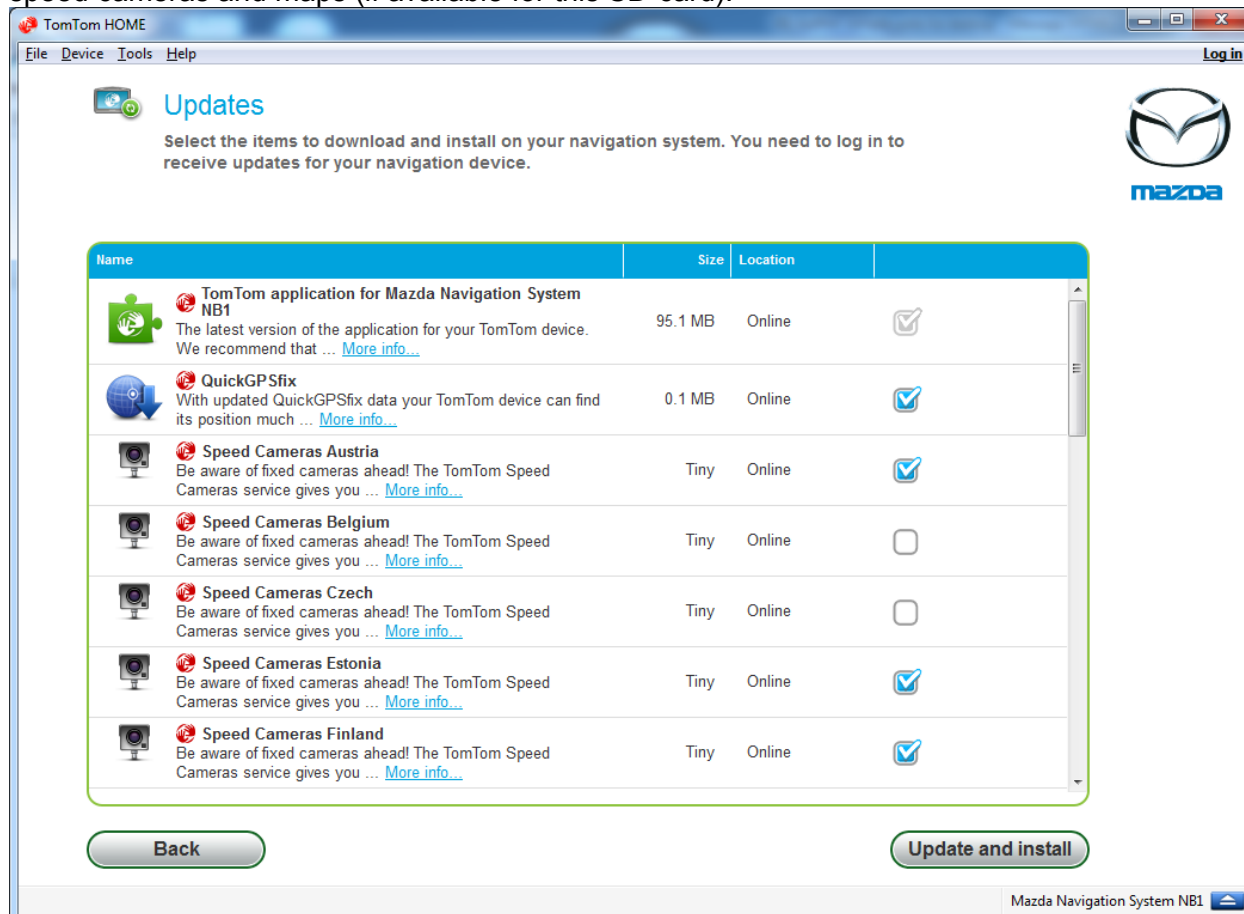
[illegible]

TomTom HOME

File Device Tools Help

Log in

Updates

Select the items to download and install on your navigation system. You need to log in to receive updates for your navigation device.

mazda

| Name | Size | Location | |
|---|---|---|---|
| TomTom application for Mazda Navigation System NB1<br>The latest version of the application for your TomTom device. We recommend that … More info… | 95.1 MB | Online | |
| QuickGPSfix<br>With updated QuickGPSfix data your TomTom device can find its position much … More info… | 0.1 MB | Online | |
| Speed Cameras Austria<br>Be aware of fixed cameras ahead! The TomTom Speed Cameras service gives you … More info… | Tiny | Online | |
| Speed Cameras Belgium<br>Be aware of fixed cameras ahead! The TomTom Speed Cameras service gives you … More info… | Tiny | Online | |
| Speed Cameras Czech<br>Be aware of fixed cameras ahead! The TomTom Speed Cameras service gives you … More info… | Tiny | Online | |
| Speed Cameras Estonia<br>Be aware of fixed cameras ahead! The TomTom Speed Cameras service gives you … More info… | Tiny | Online | |
| Speed Cameras Finland<br>Be aware of fixed cameras ahead! The TomTom Speed Cameras service gives you … More info… | Tiny | Online | |

Back

Update and install

Mazda Navigation System NB1